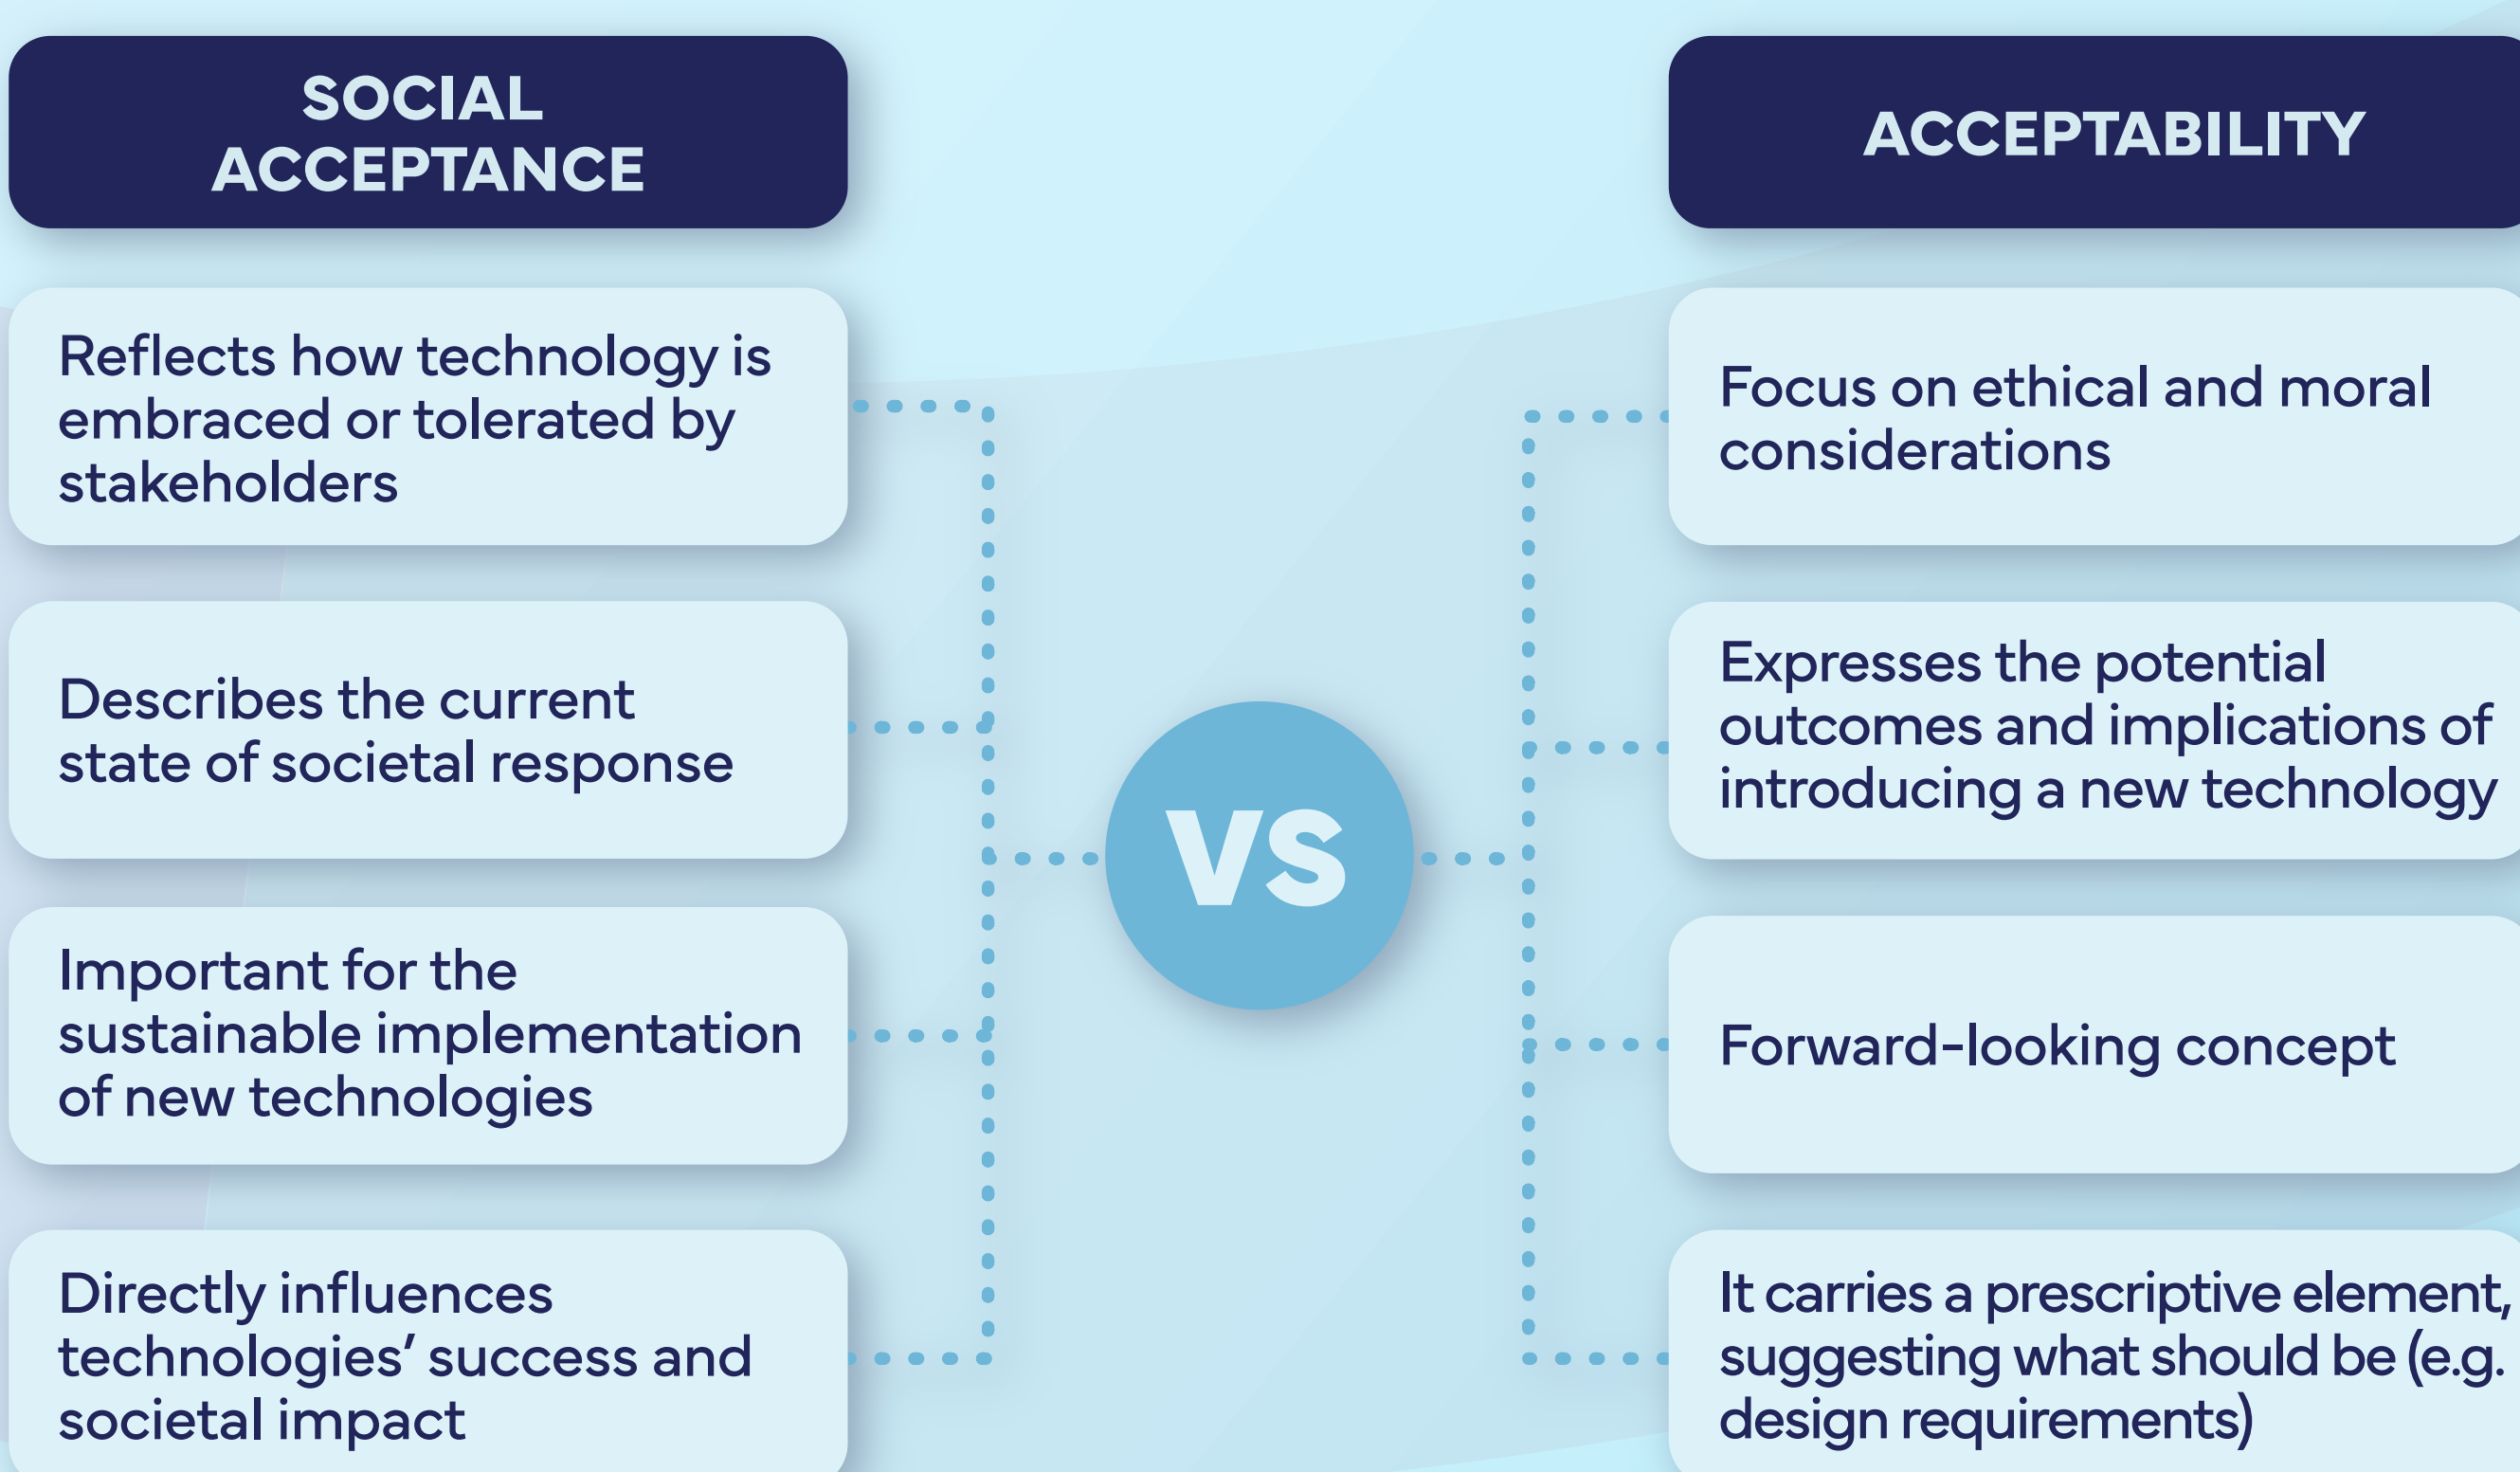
SOCIAL ACCEPTANCE

Reflects how technology is embraced or tolerated by stakeholders

Describes the current state of societal response

Important for the sustainable implementation of new technologies

Directly influences technologies' success and societal impact

VS

ACCEPTABILITY

Focus on ethical and moral considerations

Expresses the potential outcomes and implications of introducing a new technology

Forward-looking concept

It carries a prescriptive element, suggesting what should be (e.g. design requirements)